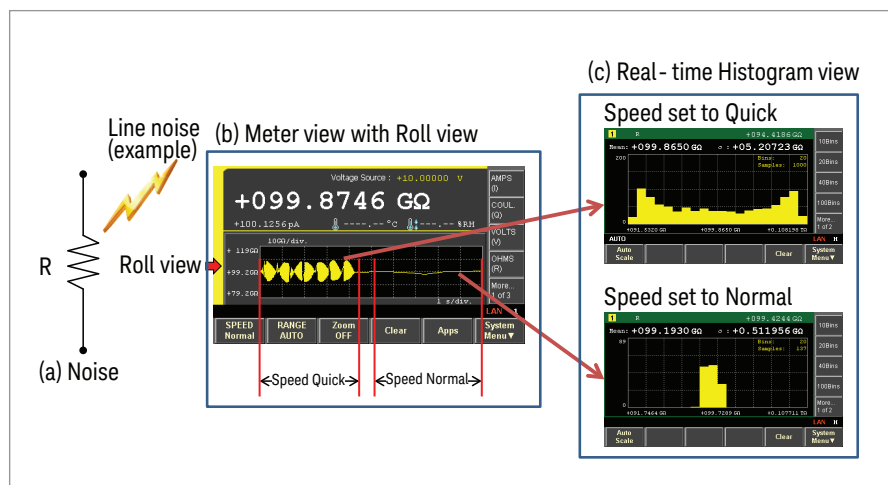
(c) Real- time Histogram view

Line noise (example)

(b) Meter view with Roll view

R

Roll view

(a) Noise

Voltage Source : +10.00000 V

+099.8746 GΩ

+100.1256 pA ----.-- °C ---.-- %RH

10GΩ/div.

+ 119GΩ

+99.2GΩ

+79.2GΩ

1 s/div.

AMPS (I)

COUL. (Q)

VOLTS (V)

OHMS (R)

More... 1 of 3

LAN

SPEED Normal

RANGE AUTO

Zoom OFF

Clear

Apps

System Menu▼

Speed Quick

Speed Normal

Speed set to Quick

1 R +094.4186 GΩ

Mean: +099.8650 GΩ σ : +05.20723 GΩ

Bins: 200

Samples: 100

200

0

+091.5320 GΩ +099.8650 GΩ +0.108198 TΩ

AUTO

LAN

10Bins

20Bins

40Bins

100Bins

More... 1 of 2

Auto Scale

Clear

System Menu▼

Speed set to Normal

1 R +099.6244 GΩ

Mean: +099.1930 GΩ σ : +0.511956 GΩ

Bins: 20

Samples: 137

89

0

+091.7464 GΩ +099.7289 GΩ +0.107711 TΩ

LAN

10Bins

20Bins

40Bins

100Bins

More... 1 of 2

Auto Scale

Clear

System Menu▼